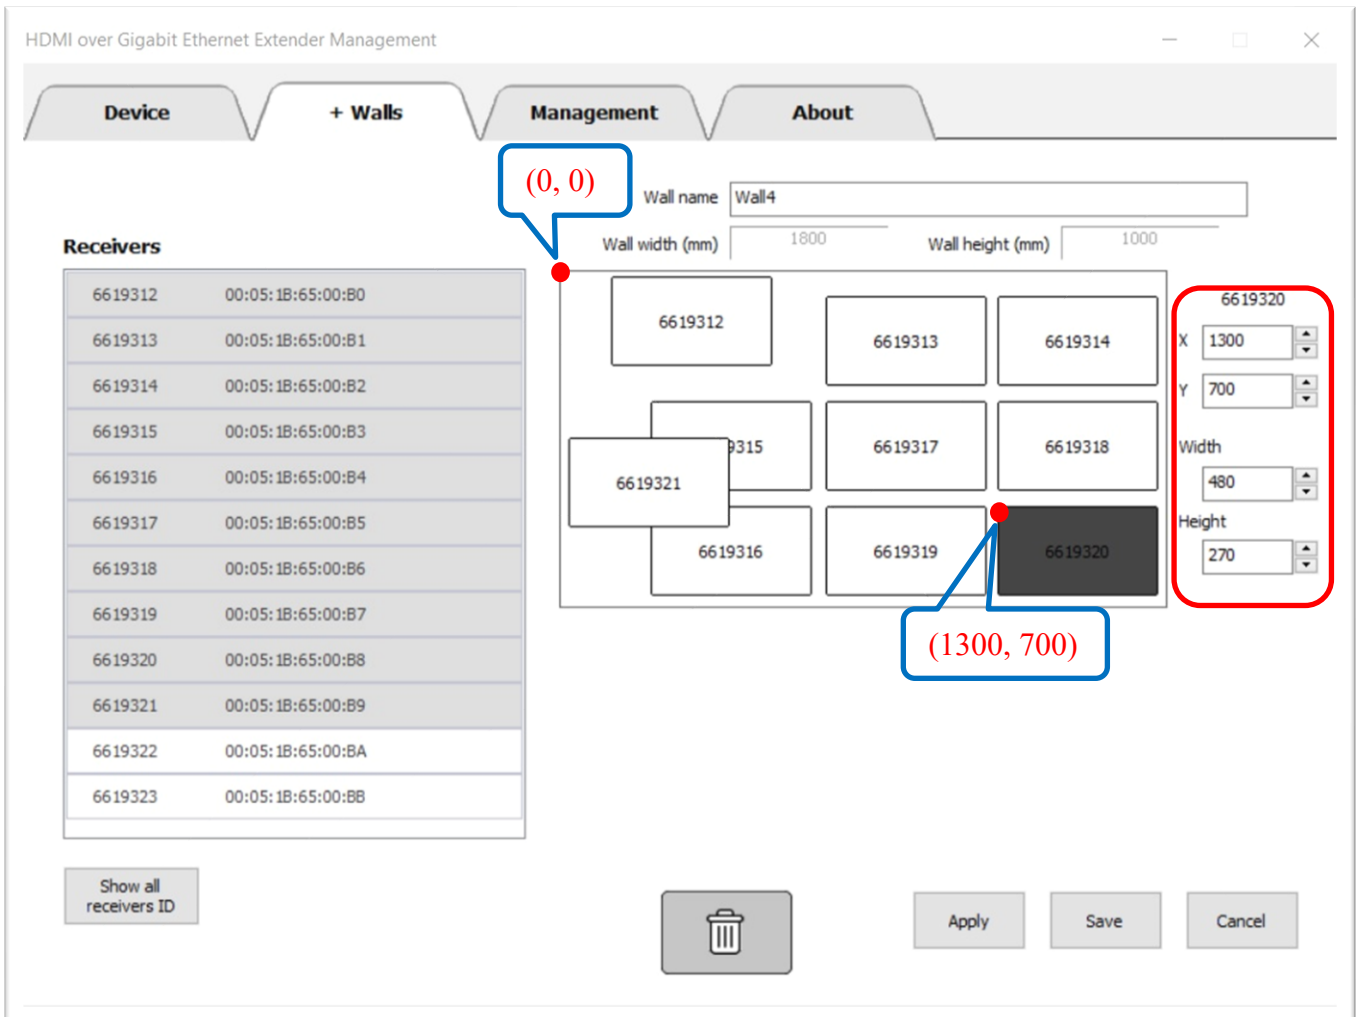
HDMI over Gigabit Ethernet Extender Management

Device

+ Walls

Management

About

(0, 0)

Wall name Wall4

Wall width (mm) 1800

Wall height (mm) 1000

Receivers

| | |
|---|---|
| 6619312 | 00:05:1B:65:00:B0 |
| 6619313 | 00:05:1B:65:00:B1 |
| 6619314 | 00:05:1B:65:00:B2 |
| 6619315 | 00:05:1B:65:00:B3 |
| 6619316 | 00:05:1B:65:00:B4 |
| 6619317 | 00:05:1B:65:00:B5 |
| 6619318 | 00:05:1B:65:00:B6 |
| 6619319 | 00:05:1B:65:00:B7 |
| 6619320 | 00:05:1B:65:00:B8 |
| 6619321 | 00:05:1B:65:00:B9 |
| 6619322 | 00:05:1B:65:00:BA |
| 6619323 | 00:05:1B:65:00:BB |

6619312

6619313

6619314

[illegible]315

6619321

6619317

6619318

6619316

6619319

6619320

6619320

X 1300

Y 700

Width

480

Height

270

(1300, 700)

Show all receivers ID

Apply

Save

Cancel